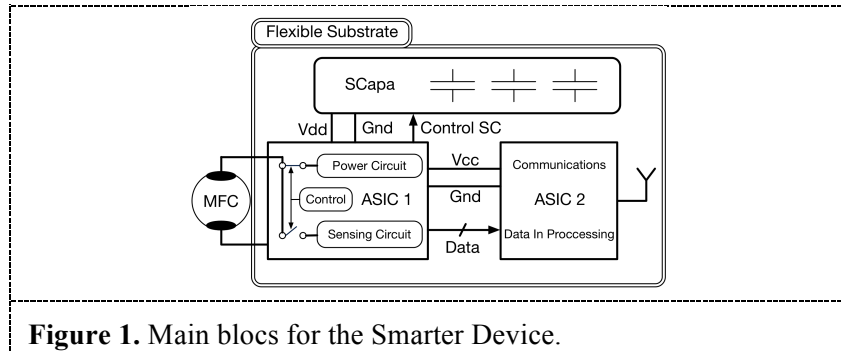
Flexible Substrate

SCapa

Vdd

Gnd

Control SC

MFC

Power Circuit

Control

ASIC 1

Sensing Circuit

Vcc

Gnd

Data

Communications

ASIC 2

Data In Proccessing

**Figure 1.** Main blocs for the Smarter Device.